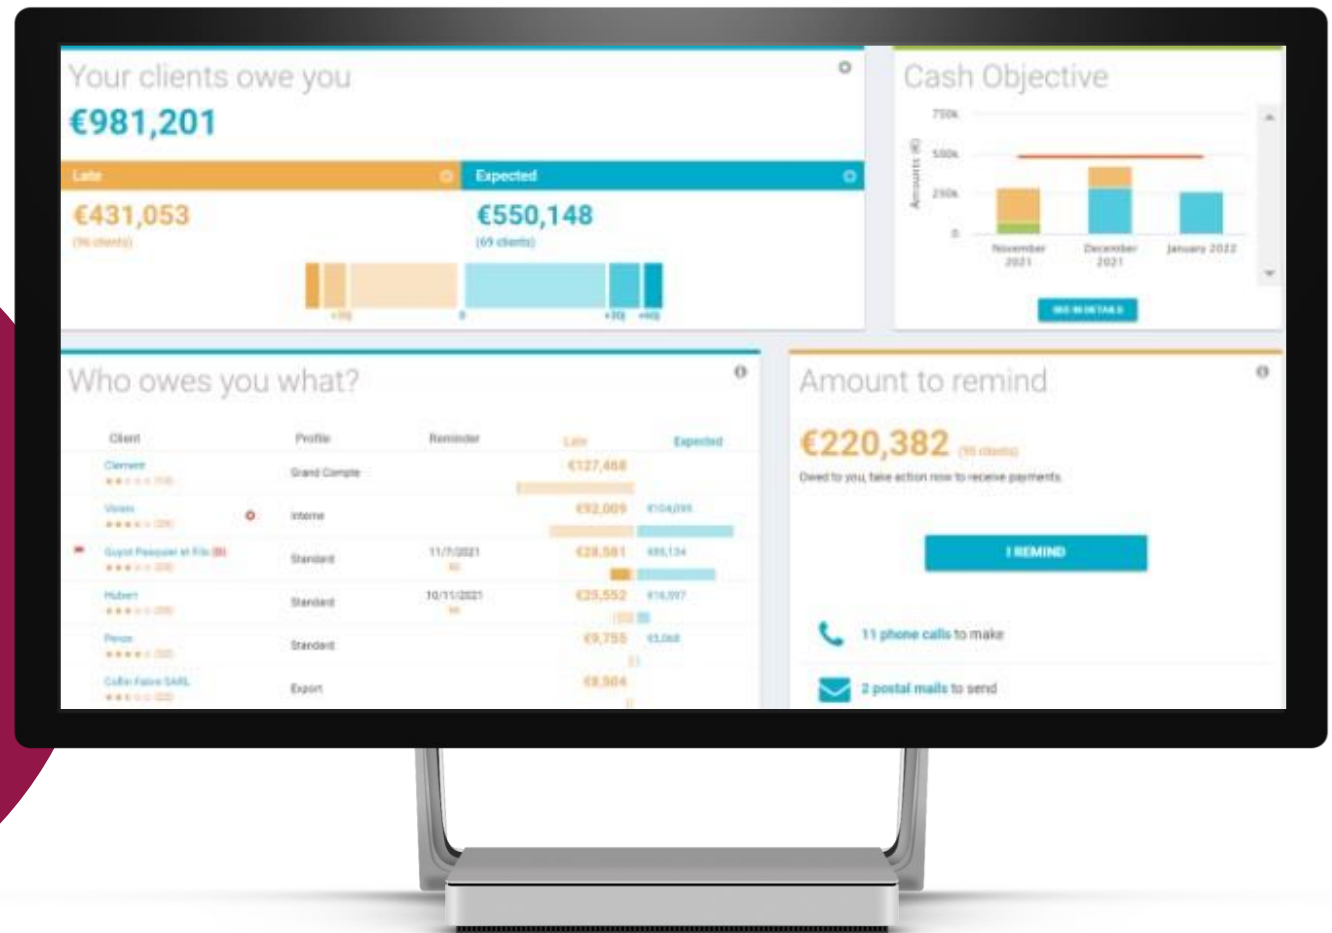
Your clients owe you
€981,201

Late
€431,053
(96 clients)

Expected
€550,148
(69 clients)

+30j 0 +30j +60j

Cash Objective

750k
500k
250k
0
Amounts (€)
November 2021
December 2021
January 2022

SEE IN DETAILS

Who owes you what?

| Client | Profile | Reminder | Late | Expected |
|---|---|---|---|---|
| Clement | Grand Compte | | €127,468 | |
| Vivien | Interne | | €92,009 | €104,095 |
| Guyot Pasquier et Fils | Standard | 11/7/2021 | €28,581 | €85,134 |
| Hubert | Standard | 10/11/2021 | €25,552 | €16,097 |
| Peron | Standard | | €9,755 | €5,068 |
| Collin Fabre SARL | Export | | €8,504 | |

Amount to remind
€220,382 (95 clients)
Owed to you, take action now to receive payments

I REMIND

11 phone calls to make
2 postal mails to send